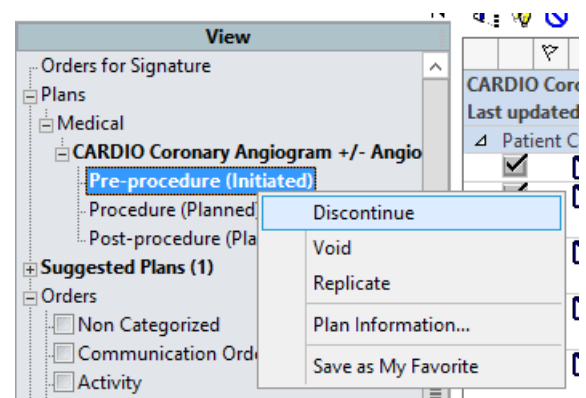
View

Orders for Signature
Plans
Medical
CARDIO Coronary Angiogram +/- Angio
Pre-procedure (Initiated)
Procedure (Planned)
Post-procedure (Pla
Suggested Plans (1)
Orders
Non Categorized
Communication Ord
Activity

Discontinue
Void
Replicate
Plan Information...
Save as My Favorite

CARDIO Coro
Last updated
Patient C